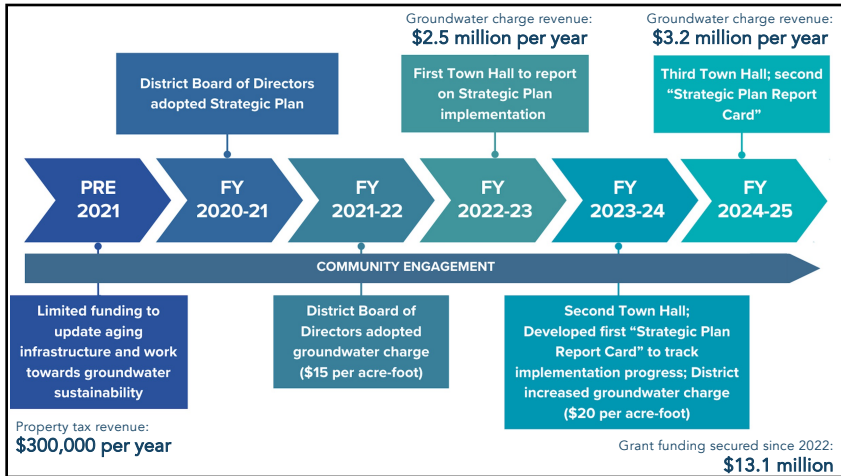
Groundwater charge revenue:
$2.5 million per year

Groundwater charge revenue:
$3.2 million per year

District Board of Directors adopted Strategic Plan

First Town Hall to report on Strategic Plan implementation

Third Town Hall; second "Strategic Plan Report Card"

PRE 2021

FY 2020-21

FY 2021-22

FY 2022-23

FY 2023-24

FY 2024-25

COMMUNITY ENGAGEMENT

Limited funding to update aging infrastructure and work towards groundwater sustainability

District Board of Directors adopted groundwater charge ($15 per acre-foot)

Second Town Hall; Developed first "Strategic Plan Report Card" to track implementation progress; District increased groundwater charge ($20 per acre-foot)

Property tax revenue:
$300,000 per year

Grant funding secured since 2022:
$13.1 million